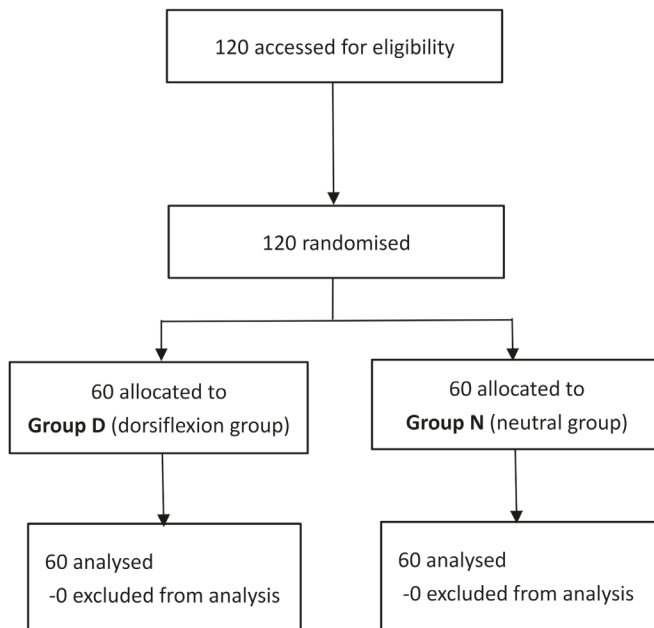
120 accessed for eligibility

120 randomised

60 allocated to
Group D (dorsiflexion group)

60 allocated to
Group N (neutral group)

60 analysed
-0 excluded from analysis

60 analysed
-0 excluded from analysis